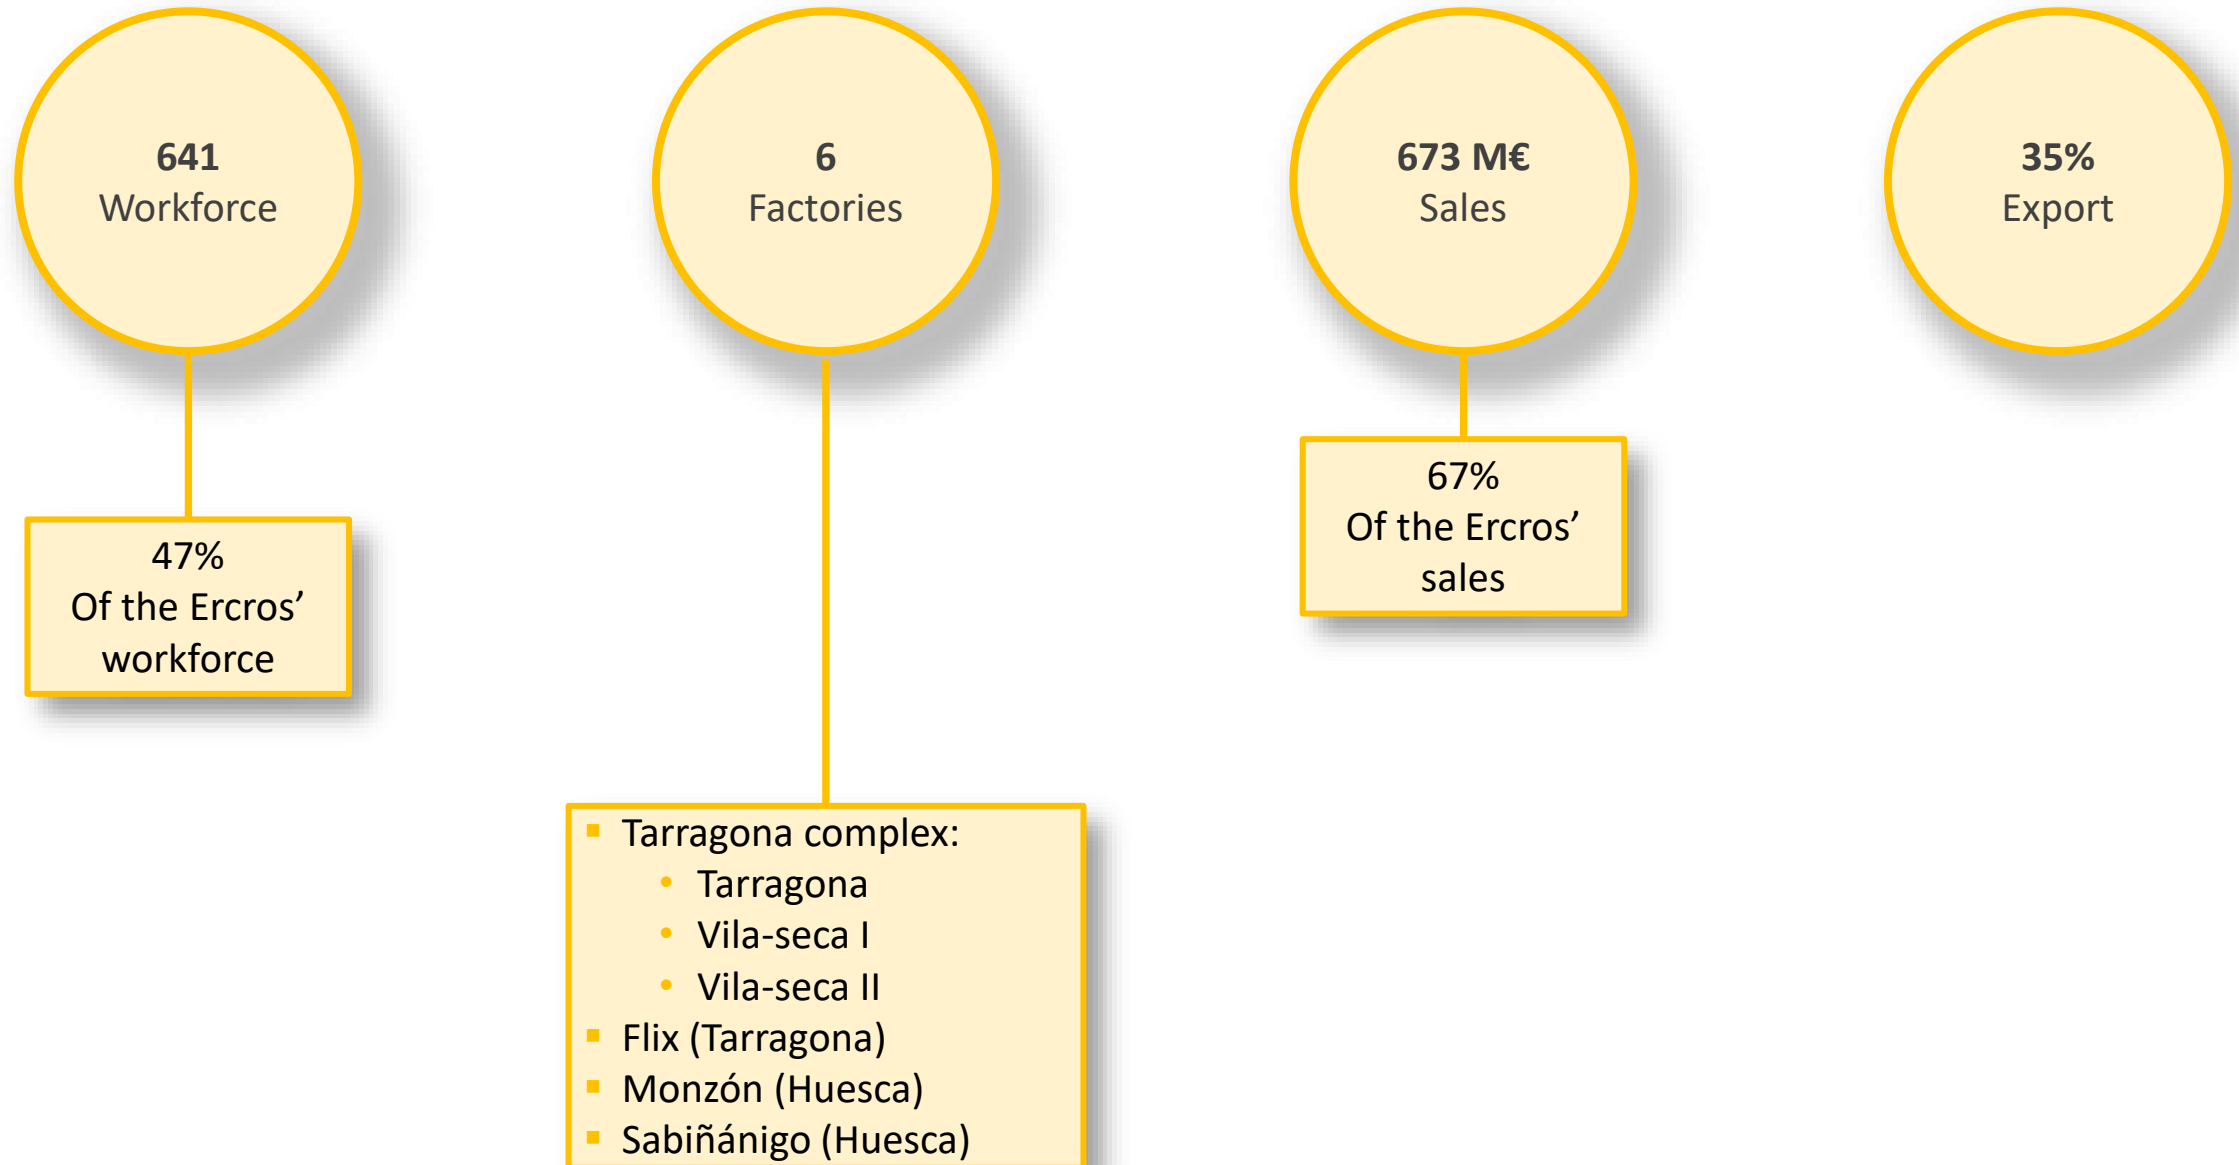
641
Workforce

47%
Of the Ercros' workforce

6
Factories

- Tarragona complex:
  - Tarragona
  - Vila-seca I
  - Vila-seca II
- Flix (Tarragona)
- Monzón (Huesca)
- Sabiñánigo (Huesca)

673 M€
Sales

67%
Of the Ercros' sales

35%
Export